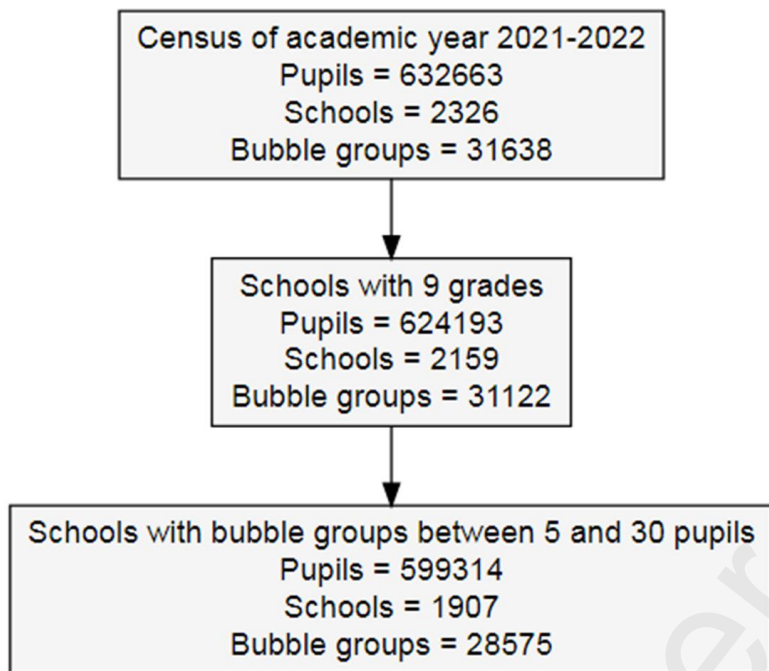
Census of academic year 2021-2022
Pupils = 632663
Schools = 2326
Bubble groups = 31638

Schools with 9 grades
Pupils = 624193
Schools = 2159
Bubble groups = 31122

Schools with bubble groups between 5 and 30 pupils
Pupils = 599314
Schools = 1907
Bubble groups = 28575